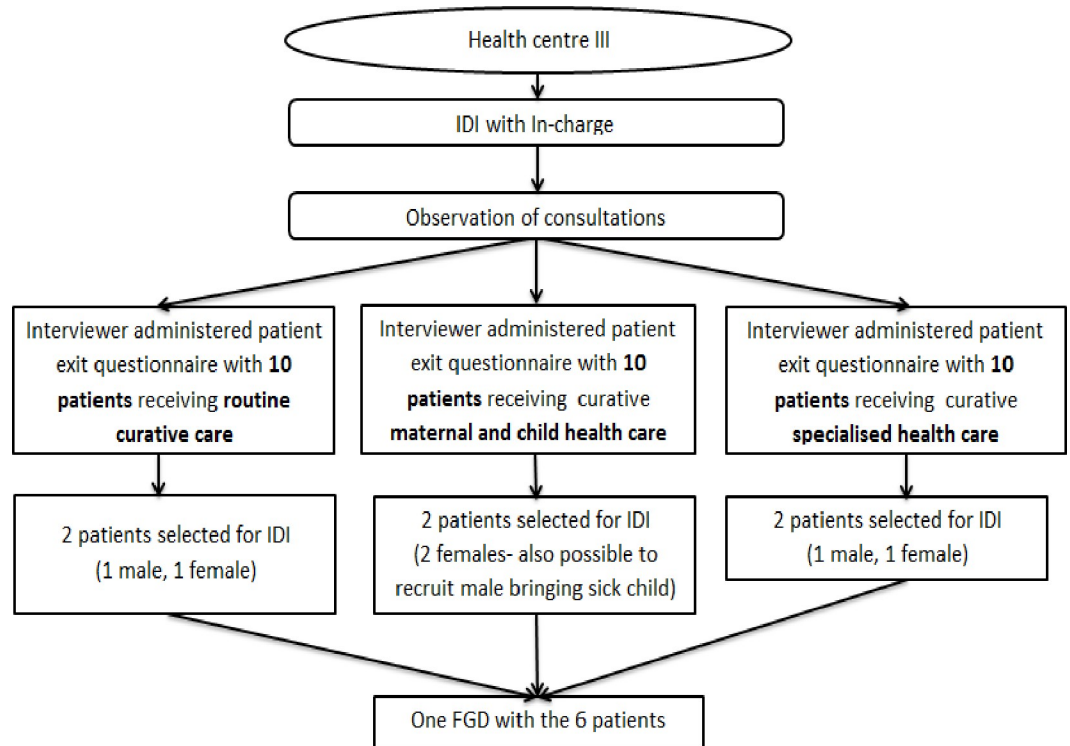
Health centre III

IDI with In-charge

Observation of consultations

Interviewer administered patient exit questionnaire with **10 patients** receiving **routine curative care**

Interviewer administered patient exit questionnaire with **10 patients** receiving curative **maternal and child health care**

Interviewer administered patient exit questionnaire with **10 patients** receiving curative **specialised health care**

2 patients selected for IDI (1 male, 1 female)

2 patients selected for IDI (2 females- also possible to recruit male bringing sick child)

2 patients selected for IDI (1 male, 1 female)

One FGD with the 6 patients